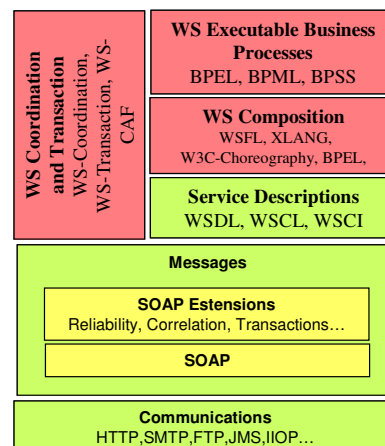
WS Coordination and Transaction
WS-Coordination, WS-Transaction, WS-CAF

WS Executable Business Processes
BPEL, BPML, BPSS

WS Composition
WSFL, XLANG, W3C-Choreography, BPEL,

Service Descriptions
WSDL, WSCL, WSCI

Messages

SOAP Estensions
Reliability, Correlation, Transactions…

SOAP

Communications
HTTP,SMTP,FTP,JMS,IIOP…